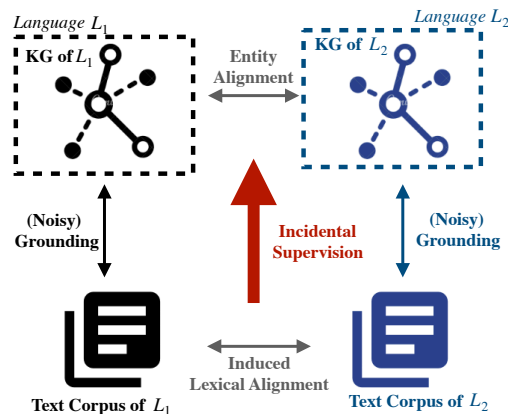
Language $L_1$

KG of $L_1$

Entity Alignment

Language $L_2$

KG of $L_2$

(Noisy) Grounding

Incidental Supervision

(Noisy) Grounding

Induced Lexical Alignment

Text Corpus of $L_1$

Text Corpus of $L_2$